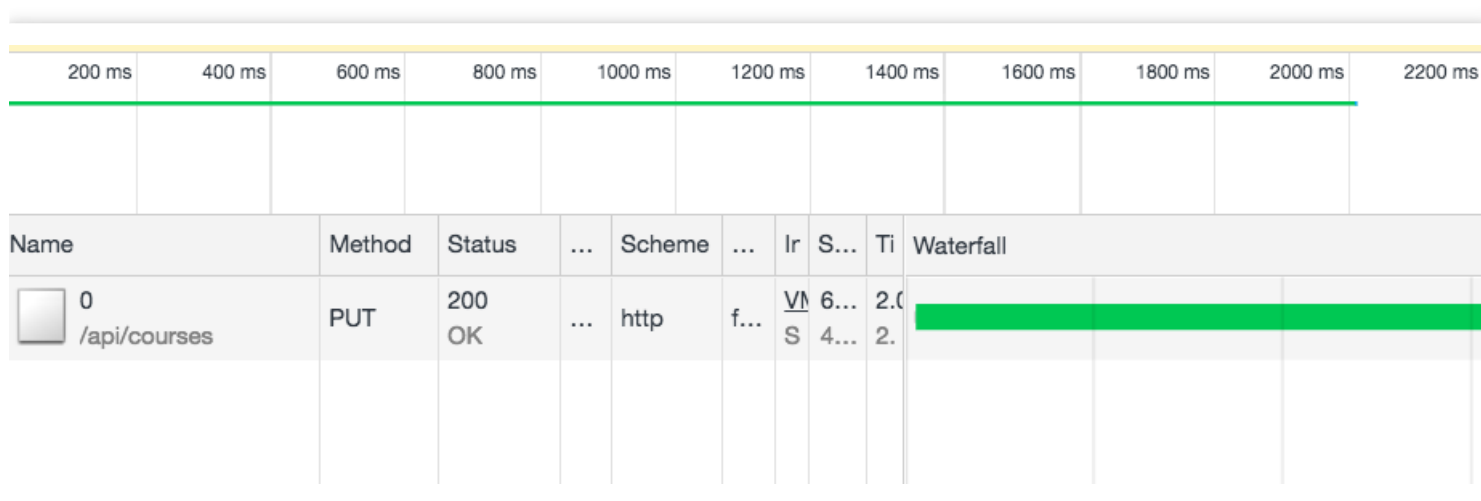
200 ms 400 ms 600 ms 800 ms 1000 ms 1200 ms 1400 ms 1600 ms 1800 ms 2000 ms 2200 ms

| Name | Method | Status | … | Scheme | … | Ir | S… | Ti | Waterfall |
|---|---|---|---|---|---|---|---|---|---|
| 0 /api/courses | PUT | 200 OK | … | http | f… | VI S | 6… 4… | 2.( 2. | |